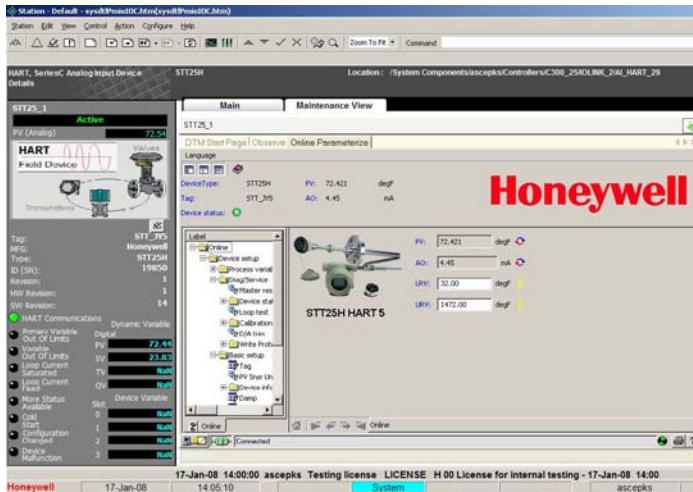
Station - Default - sysdtPmioIOC.htm(sysdtPmioIOC.htm)

Station Edit View Control Action Configure Help

Zoom To Fit Command

HART, SeriesC Analog Input Device Details

STT25H

Location: /System Components/ascepks/Controllers/C300_25/IOLINK_2/AI_HART_29

STT25_1

Active

PV (Analog) 72.54

HART Field Device

Valves

Transmitters

Tag: STT_2t5
MFG: Honeywell
Type: STT25H
ID (SN): 19850
Revision: 1
HW Revision: 1
SW Revision: 14

HART Communications

Dynamic Variable

Primary Variable Out Of Limits Digital
Variable Out Of Limits PV 72.44
Loop Current Saturated SV 23.83
Loop Current Fixed TV NaN
More Status Available QV NaN

Device Variable
Slot
Cold Start 0 NaN
Configuration Changed 1 NaN
Device Malfunction 2 NaN
3 NaN

Main Maintenance View

STT25_1

DTM Start Page Observe Online Parameterize

Language

DeviceType: STT25H PV: 72.421 degF
Tag: STT_2t5 AO: 4.45 mA
Device status:

Honeywell

Label
Online
Device setup
Process variab
Diag/Service
Master res
Device stat
Loop test
Calibration
D/A trim
Write Prote
Basic setup
Tag
PV Snsr Un
Device info
Damp

PV: 72.421 degF
AO: 4.45 mA
LRV: 32.00 degF
URV: 1472.00 degF

STT25H HART 5

Online

Online

Connected

17-Jan-08 14:00:00 ascepks Testing license LICENSE H 00 License for internal testing - 17-Jan-08 14:00

Honeywell 17-Jan-08 14:05:10 System ascepks